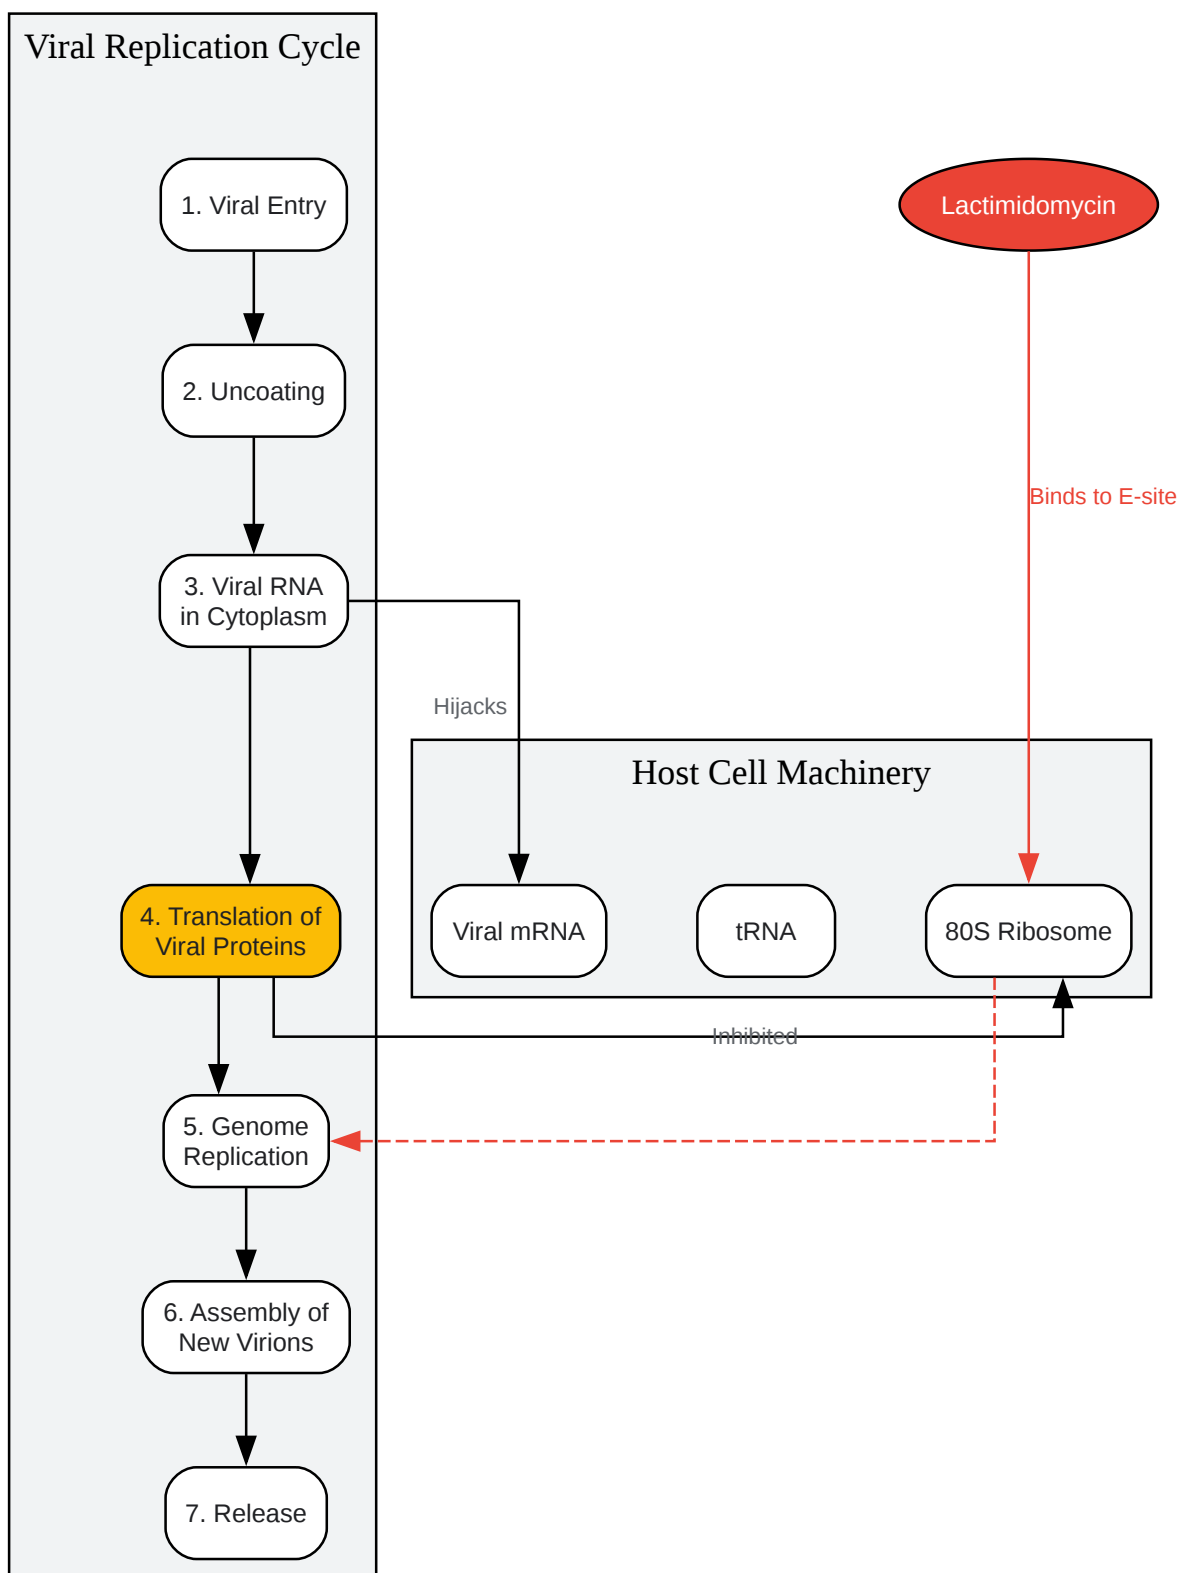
Viral Replication Cycle

1. Viral Entry

2. Uncoating

3. Viral RNA in Cytoplasm

4. Translation of Viral Proteins

5. Genome Replication

6. Assembly of New Virions

7. Release

Lactimidomycin

Binds to E-site

Hijacks

Host Cell Machinery

Viral mRNA

tRNA

80S Ribosome

Inhibited